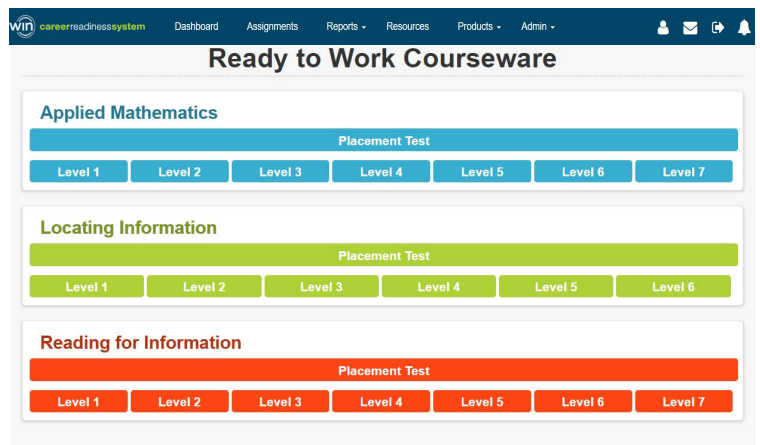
win careerreadinesssystem Dashboard Assignments Reports ▾ Resources Products ▾ Admin ▾

Ready to Work Courseware

Applied Mathematics

Placement Test

Level 1 Level 2 Level 3 Level 4 Level 5 Level 6 Level 7

Locating Information

Placement Test

Level 1 Level 2 Level 3 Level 4 Level 5 Level 6

Reading for Information

Placement Test

Level 1 Level 2 Level 3 Level 4 Level 5 Level 6 Level 7